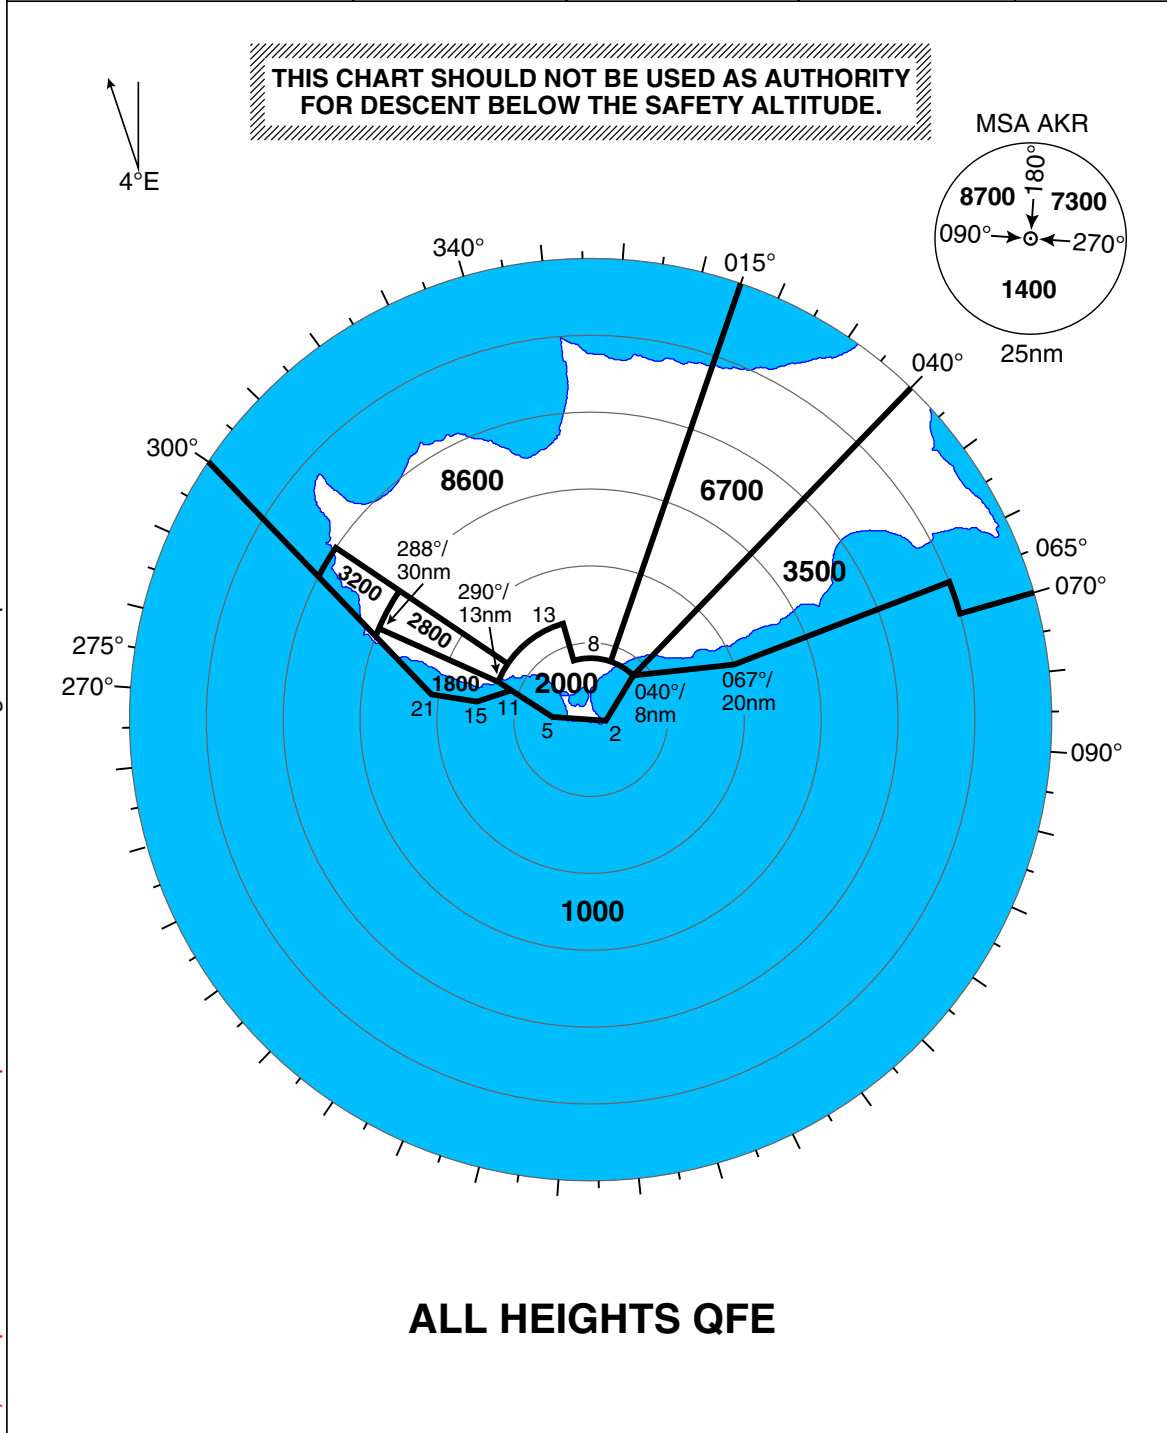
THIS CHART SHOULD NOT BE USED AS AUTHORITY FOR DESCENT BELOW THE SAFETY ALTITUDE.

4°E

MSA AKR
180°
8700
7300
090°
270°
1400
25nm

340°
015°
040°
300°
065°
070°
275°
270°
090°

8600
6700
3500
3200
2800
288°/ 30nm
290°/ 13nm
13
8
1800
2000
040°/ 8nm
067°/ 20nm
21
15
11
5
2

1000

ALL HEIGHTS QFE